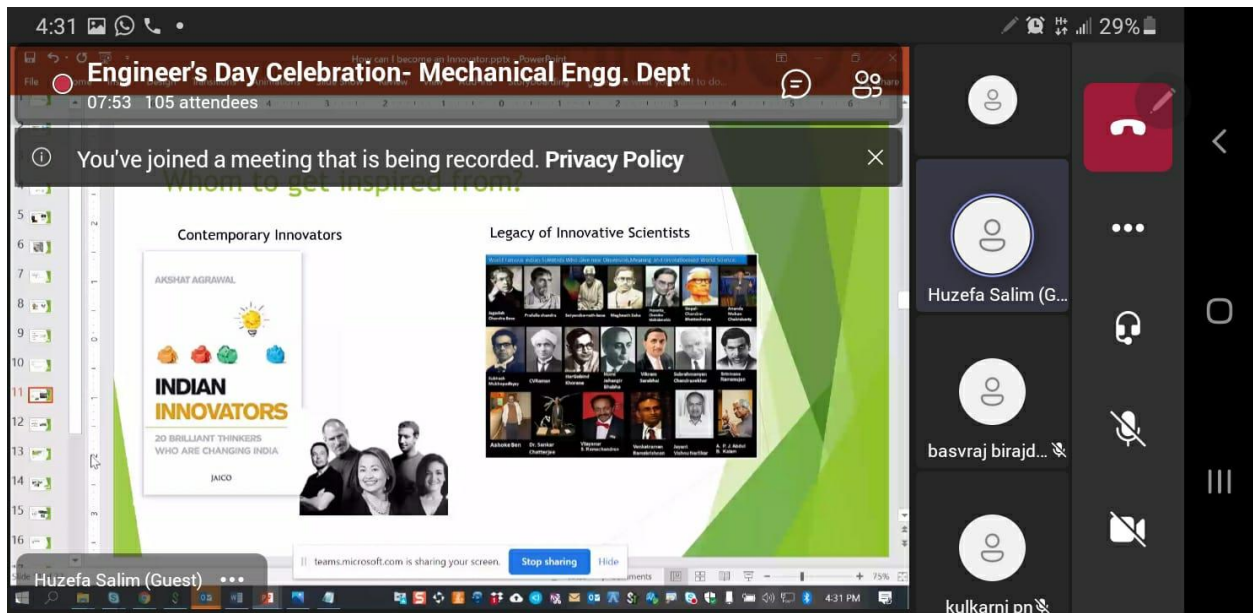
4:31

29%

Engineer's Day Celebration- Mechanical Engg. Dept

07:53 105 attendees

How can I become an Innovator.pptx - PowerPoint

You've joined a meeting that is being recorded. Privacy Policy

Whom to get inspired from?

Contemporary Innovators

Legacy of Innovative Scientists

AKSHAT AGRAWAL

INDIAN INNOVATORS

20 BRILLIANT THINKERS WHO ARE CHANGING INDIA

JAICO

Jagadish Chandra Bose

Prafulla Chandra

Satyendra Nath Bose

Meghnad Saha

C.V.Raman

Homi Jehangir Bhabha

Vikram Sarabhai

Subrahmanyan Chandrasekhar

Srinivasa Ramanujan

Venkatraman Ramakrishnan

A. P. J. Abdul Kalam

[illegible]

5
6
7
8
9
10
11
12
13
14
15
16

Huzefa Salim (G...

basvraj birajd...

kulkarni pn

Huzefa Salim (Guest)

teams.microsoft.com is sharing your screen.

Stop sharing

Hide

75%

4:31 PM